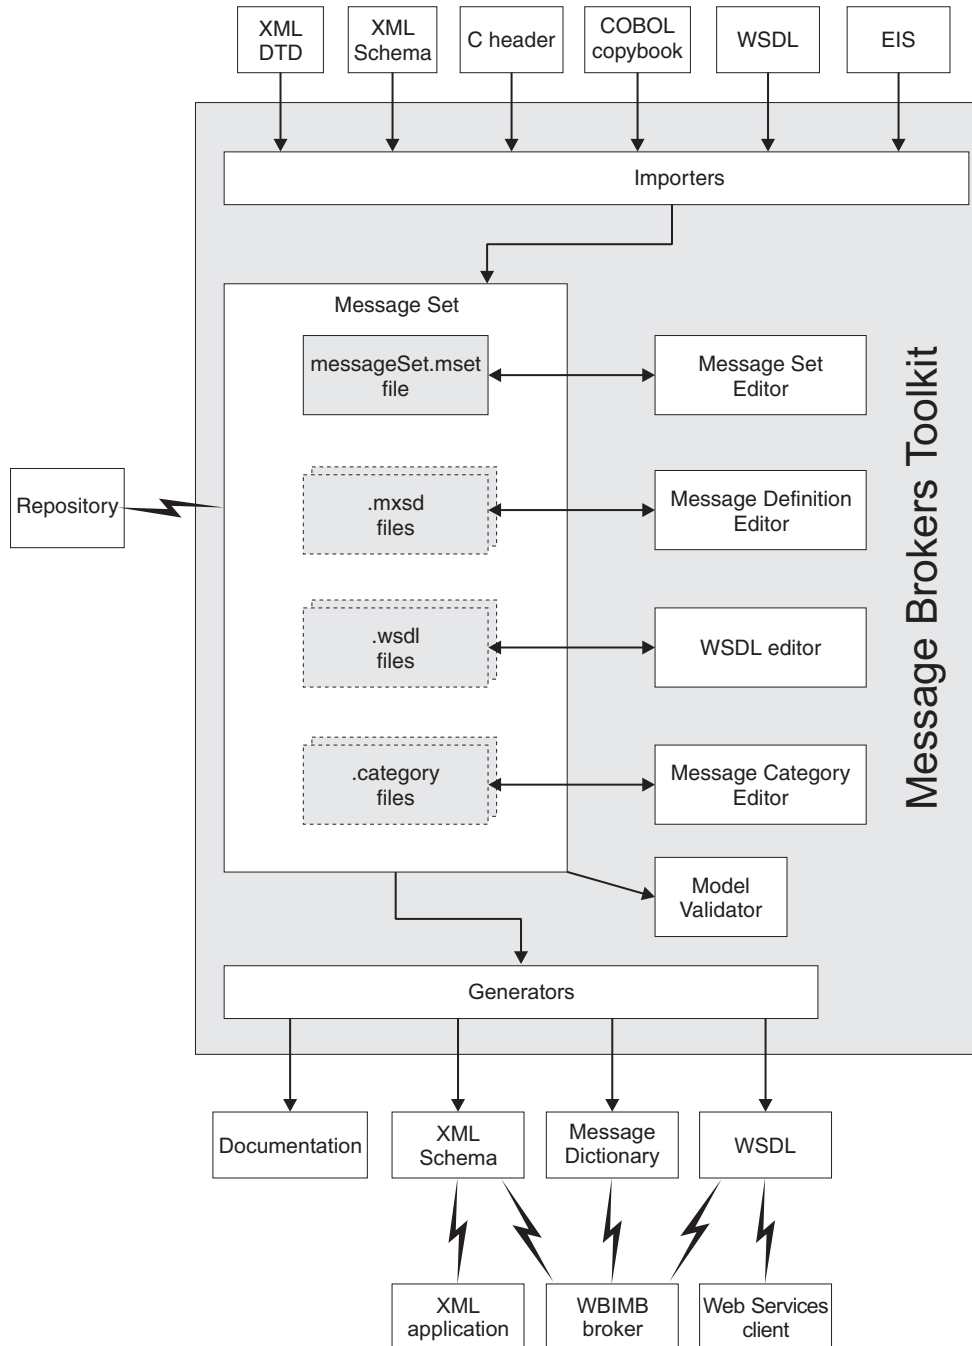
XML DTD

XML Schema

C header

COBOL copybook

WSDL

EIS

Importers

Message Set

messageSet.mset file

Message Set Editor

.mxsd files

Message Definition Editor

Repository

.wsdl files

WSDL editor

.category files

Message Category Editor

Message Brokers Toolkit

Model Validator

Generators

Documentation

XML Schema

Message Dictionary

WSDL

XML application

WBIMB broker

Web Services client